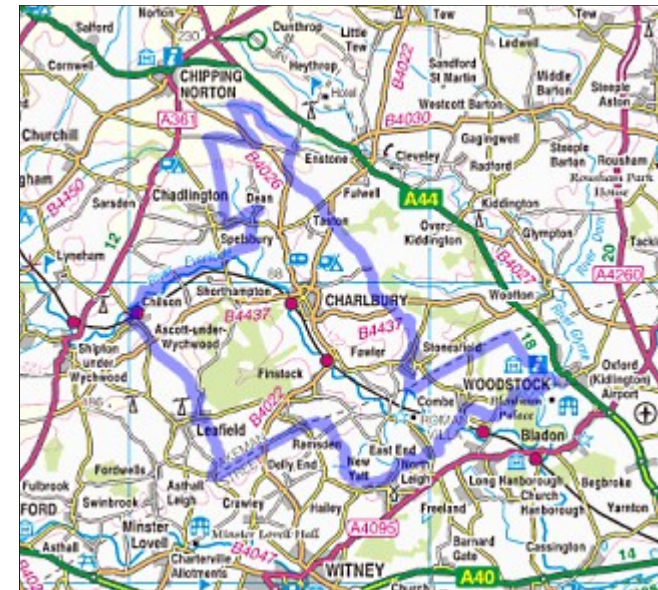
Salford
Norton
230
Dunthrop
Little Tew
Tew
Tew
Ledwell
Cornwell
CHIPPING NORTON
Heythrop
Sandford St Martin
Middle Barton
Steeple Aston
B4022
Hotel
Westcott Barton
A361
B4030
Churchill
B4026
Enstone
Cleveley
Gagingwell
Radford
Steeple Barton
Rousham
Rousham Park House
B4450
Chadlington
Fulwell
A44
Kiddington
Sarsden
Dean
Taston
Over Kiddington
Glympton
12
Spelsbury
20
Lyneham
A4260
B4027
River Glyme
Chilson
Shorthampton
CHARLBURY
Wootton
Ascott-under-Wychwood
B4437
B4437
18
Shipton under Wychwood
Fawler
Stonesfield
Oxford (Kidlington) Airport
Finstock
WOODSTOCK
Blenheim Palace
186
Combe
B4022
Leafield
ROMAN
Bladon
Ramsden
East End
AKEMAN STREET
New Yatt
North Leigh
Fordwells
Delly End
Long Hanborough
Begbroke
Fulbrook
Swinbrook
Asthall Leigh
Church Hanborough
Hailey
Yarnton
FORD
Crawley
Freeland
A4095
Minster Lovell
Minster Lovell Hall
Barnard Gate
Cassington
Asthall
Charterville Allotments
B4047
WITNEY
14
A40
Church